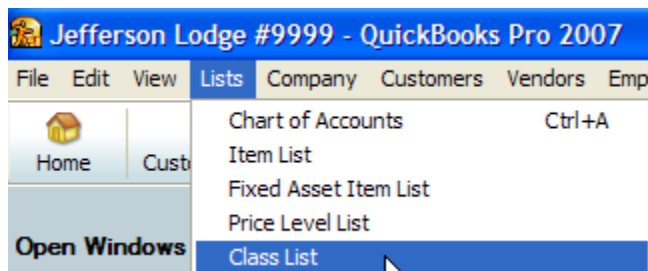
Jefferson Lodge #9999 - QuickBooks Pro 2007

File Edit View Lists Company Customers Vendors Emp

Home Custo

Open Windows

Chart of Accounts Ctrl+A
Item List
Fixed Asset Item List
Price Level List
Class List